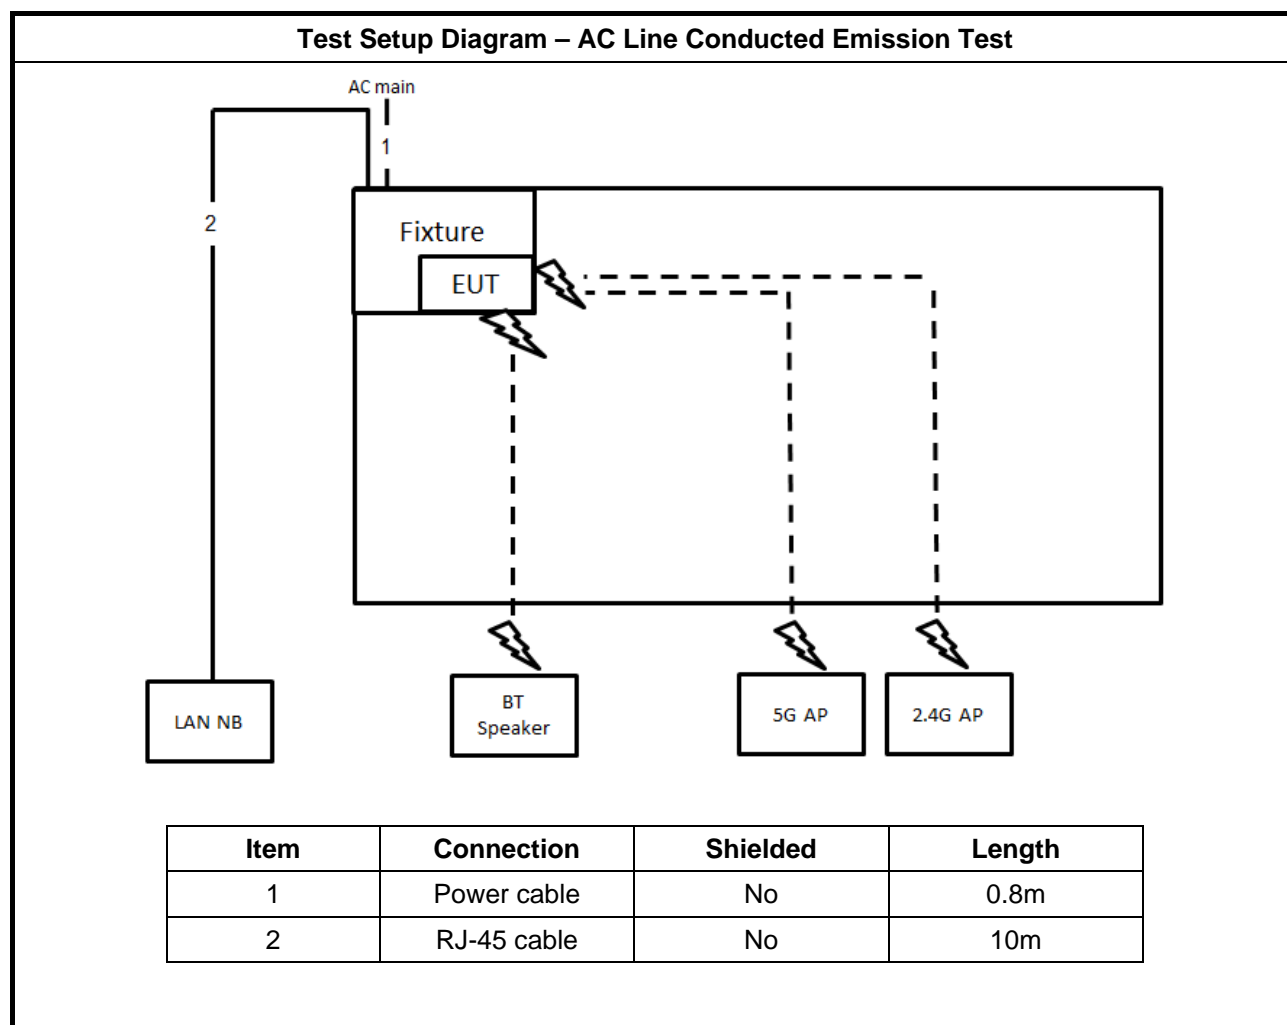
Test Setup Diagram – AC Line Conducted Emission Test

AC main

1

2

Fixture

EUT

LAN NB

BT Speaker

5G AP

2.4G AP

| Item | Connection | Shielded | Length |
|---|---|---|---|
| 1 | Power cable | No | 0.8m |
| 2 | RJ-45 cable | No | 10m |